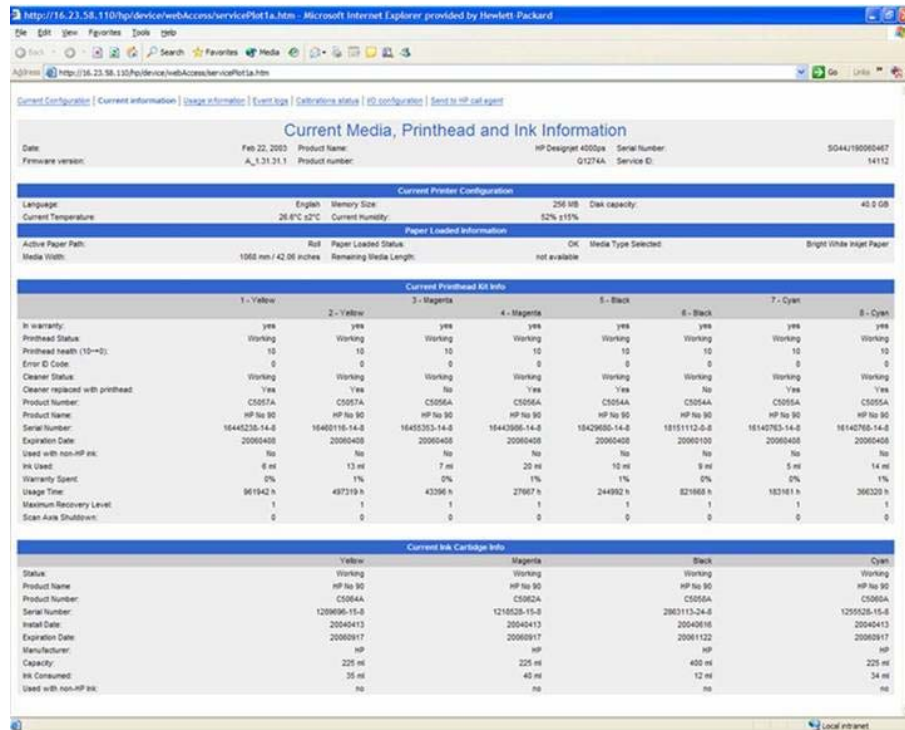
http://16.23.58.110/hp/device/webAccess/servicePlot1a.htm - Microsoft Internet Explorer provided by Hewlett-Packard

File Edit View Favorites Tools Help

Back Search Favorites Media

Address http://16.23.58.110/hp/device/webAccess/servicePlot1a.htm Go Links

Current Configuration | Current information | Usage information | Event logs | Calibrations status | I/O configuration | Send to HP call agent

Current Media, Printhead and Ink Information

| Date: | Feb 22, 2003 | Product Name: | HP Designjet 4000ps | Serial Number: | SG44J190060467 |
|---|---|---|---|---|---|
| Firmware version: | A_1.31.31.1 | Product number: | Q1274A | Service ID: | 14112 |

Current Printer Configuration

| Language: | English | Memory Size: | 256 MB | Disk capacity: | 40.0 GB |
|---|---|---|---|---|---|
| Current Temperature: | 26.6°C ±2°C | Current Humidity: | 52% ±15% | | |

Paper Loaded Information

| Active Paper Path: | Roll | Paper Loaded Status: | OK | Media Type Selected: | Bright White Inkjet Paper |
|---|---|---|---|---|---|
| Media Width: | 1060 mm / 42.06 inches | Remaining Media Length: | not available | | |

Current Printhead Kit Info

| | 1 - Yellow | 2 - Yellow | 3 - Magenta | 4 - Magenta | 5 - Black | 6 - Black | 7 - Cyan | 8 - Cyan |
|---|---|---|---|---|---|---|---|---|
| In warranty: | yes | yes | yes | yes | yes | yes | yes | yes |
| Printhead Status: | Working | Working | Working | Working | Working | Working | Working | Working |
| Printhead health (10->0): | 10 | 10 | 10 | 10 | 10 | 10 | 10 | 10 |
| Error ID Code: | 0 | 0 | 0 | 0 | 0 | 0 | 0 | 0 |
| Cleaner Status: | Working | Working | Working | Working | Working | Working | Working | Working |
| Cleaner replaced with printhead: | Yes | Yes | No | Yes | Yes | No | Yes | Yes |
| Product Number: | C5057A | C5057A | C5056A | C5056A | C5054A | C5054A | C5055A | C5055A |
| Product Name: | HP No 90 | HP No 90 | HP No 90 | HP No 90 | HP No 90 | HP No 90 | HP No 90 | HP No 90 |
| Serial Number: | 16445238-14-8 | 16460116-14-8 | 16455353-14-8 | 16443986-14-8 | 16429680-14-8 | 16151112-0-8 | 16140763-14-8 | 16140768-14-8 |
| Expiration Date: | 20060408 | 20060408 | 20060408 | 20060408 | 20060408 | 20060100 | 20060408 | 20060408 |
| Used with non-HP ink: | No | No | No | No | No | No | No | No |
| Ink Used: | 6 ml | 13 ml | 7 ml | 20 ml | 10 ml | 9 ml | 5 ml | 14 ml |
| Warranty Spent: | 0% | 1% | 0% | 1% | 1% | 0% | 0% | 1% |
| Usage Time: | 961942 h | 497319 h | 43396 h | 27667 h | 244992 h | 821668 h | 183161 h | 366320 h |
| Maximum Recovery Level: | 1 | 1 | 1 | 1 | 1 | 1 | 1 | 1 |
| Scan Axis Shutdown: | 0 | 0 | 0 | 0 | 0 | 0 | 0 | 0 |

Current Ink Cartridge Info

| | Yellow | Magenta | Black | Cyan |
|---|---|---|---|---|
| Status: | Working | Working | Working | Working |
| Product Name | HP No 90 | HP No 90 | HP No 90 | HP No 90 |
| Product Number: | C5064A | C5062A | C5058A | C5060A |
| Serial Number: | 1209696-15-8 | 1218528-15-8 | 2863113-24-8 | 1255528-15-8 |
| Install Date: | 20040413 | 20040413 | 20040616 | 20040413 |
| Expiration Date: | 20060917 | 20060917 | 20061122 | 20060917 |
| Manufacturer: | HP | HP | HP | HP |
| Capacity: | 225 ml | 225 ml | 400 ml | 225 ml |
| Ink Consumed: | 35 ml | 40 ml | 12 ml | 34 ml |
| Used with non-HP ink: | no | no | no | no |

Local intranet